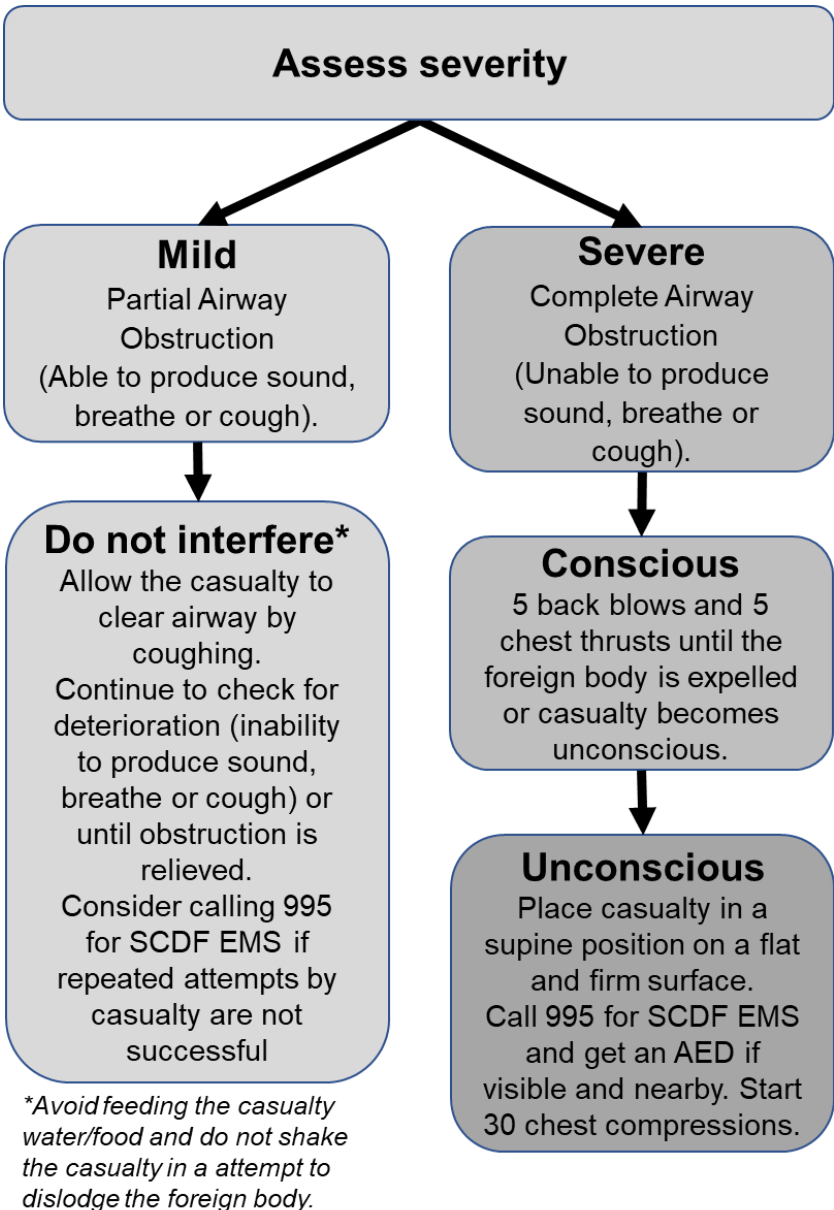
Assess severity

Mild
Partial Airway Obstruction
(Able to produce sound, breathe or cough).

Do not interfere*
Allow the casualty to clear airway by coughing.
Continue to check for deterioration (inability to produce sound, breathe or cough) or until obstruction is relieved.
Consider calling 995 for SCDF EMS if repeated attempts by casualty are not successful

*Avoid feeding the casualty water/food and do not shake the casualty in a attempt to dislodge the foreign body.

Severe
Complete Airway Obstruction
(Unable to produce sound, breathe or cough).

Conscious
5 back blows and 5 chest thrusts until the foreign body is expelled or casualty becomes unconscious.

Unconscious
Place casualty in a supine position on a flat and firm surface.
Call 995 for SCDF EMS and get an AED if visible and nearby. Start 30 chest compressions.